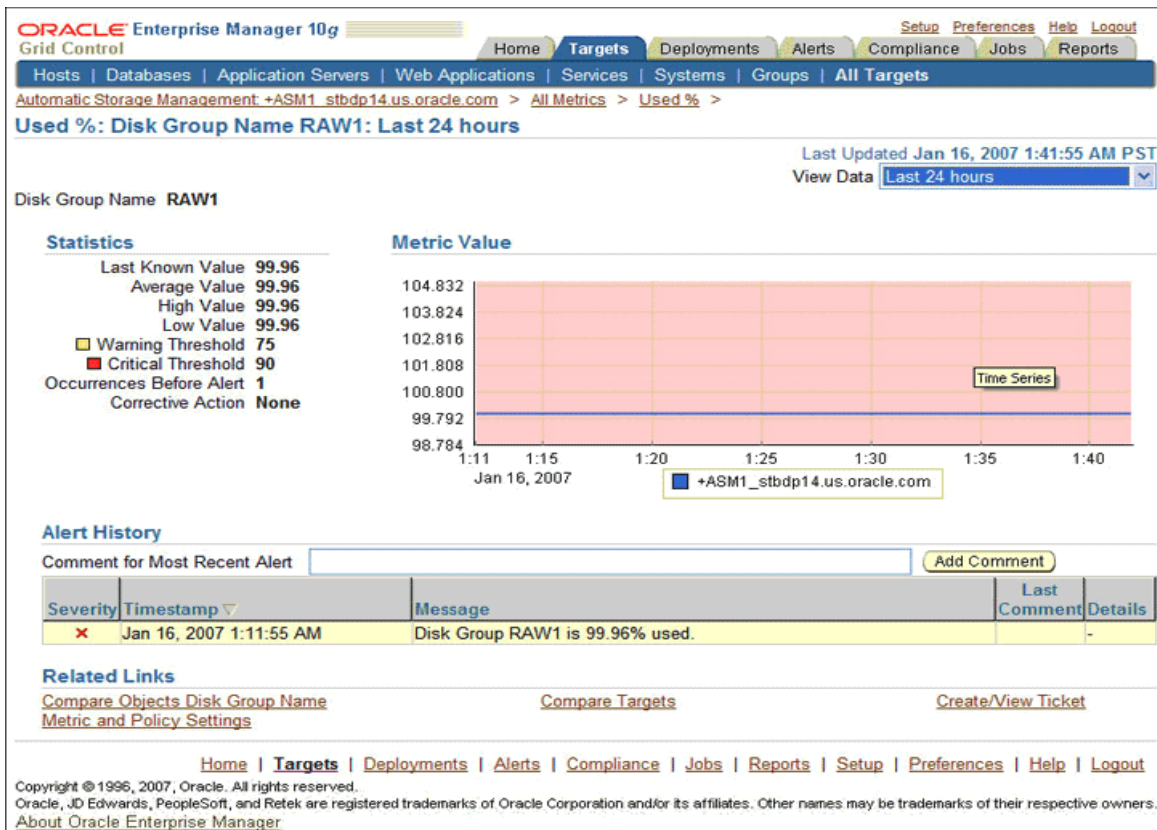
ORACLE Enterprise Manager 10g
Grid Control

Setup Preferences Help Logout

Home | Targets | Deployments | Alerts | Compliance | Jobs | Reports

Hosts | Databases | Application Servers | Web Applications | Services | Systems | Groups | All Targets

Automatic Storage Management: +ASM1_stbdp14.us.oracle.com > All Metrics > Used % >

Used %: Disk Group Name RAW1: Last 24 hours

Last Updated Jan 16, 2007 1:41:55 AM PST
View Data Last 24 hours

Disk Group Name RAW1

Statistics

| | |
|---|---|
| Last Known Value | 99.96 |
| Average Value | 99.96 |
| High Value | 99.96 |
| Low Value | 99.96 |
| Warning Threshold | 75 |
| Critical Threshold | 90 |
| Occurrences Before Alert | 1 |
| Corrective Action | None |

Metric Value

104.832
103.824
102.816
101.808
100.800
99.792
98.784

Time Series

1:11 1:15 1:20 1:25 1:30 1:35 1:40
Jan 16, 2007

+ASM1_stbdp14.us.oracle.com

Alert History

Comment for Most Recent Alert
Add Comment

| Severity | Timestamp | Message | Last Comment | Details |
|---|---|---|---|---|
| × | Jan 16, 2007 1:11:55 AM | Disk Group RAW1 is 99.96% used. | | - |

Related Links

Compare Objects Disk Group Name
Compare Targets
Create/View Ticket
Metric and Policy Settings

Home | Targets | Deployments | Alerts | Compliance | Jobs | Reports | Setup | Preferences | Help | Logout

Copyright © 1996, 2007, Oracle. All rights reserved.
Oracle, JD Edwards, PeopleSoft, and Retek are registered trademarks of Oracle Corporation and/or its affiliates. Other names may be trademarks of their respective owners.
About Oracle Enterprise Manager